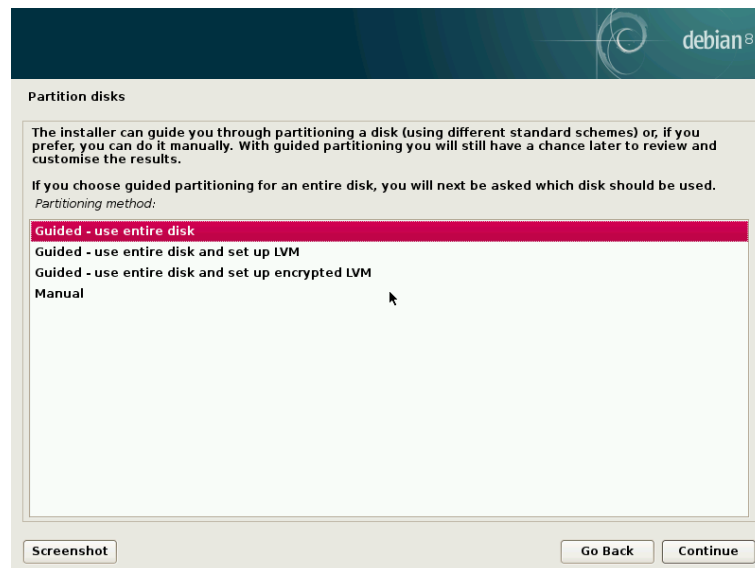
debian8

Partition disks

The installer can guide you through partitioning a disk (using different standard schemes) or, if you prefer, you can do it manually. With guided partitioning you will still have a chance later to review and customise the results.

If you choose guided partitioning for an entire disk, you will next be asked which disk should be used.

Partitioning method:

Guided - use entire disk
Guided - use entire disk and set up LVM
Guided - use entire disk and set up encrypted LVM
Manual

Screenshot

Go Back

Continue